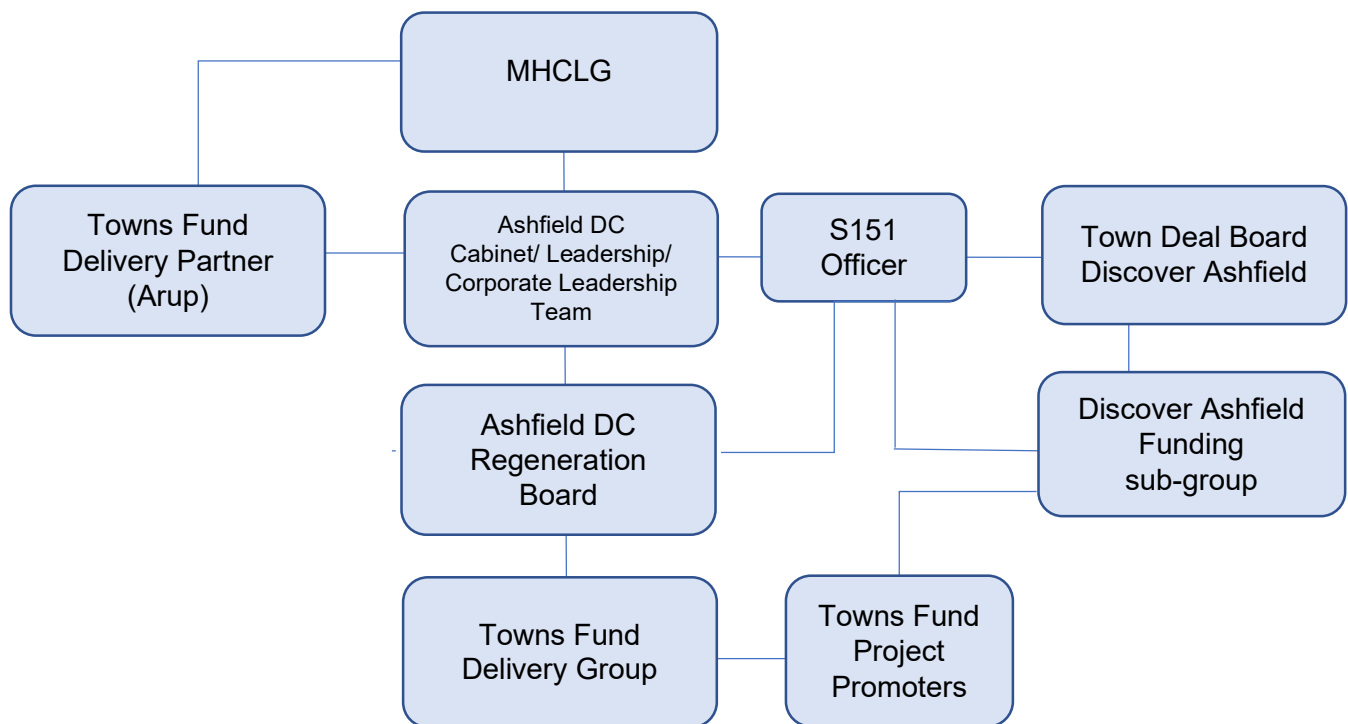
MHCLG

Towns Fund Delivery Partner (Arup)

Ashfield DC Cabinet/ Leadership/ Corporate Leadership Team

S151 Officer

Town Deal Board Discover Ashfield

Ashfield DC Regeneration Board

Discover Ashfield Funding sub-group

Towns Fund Delivery Group

Towns Fund Project Promoters